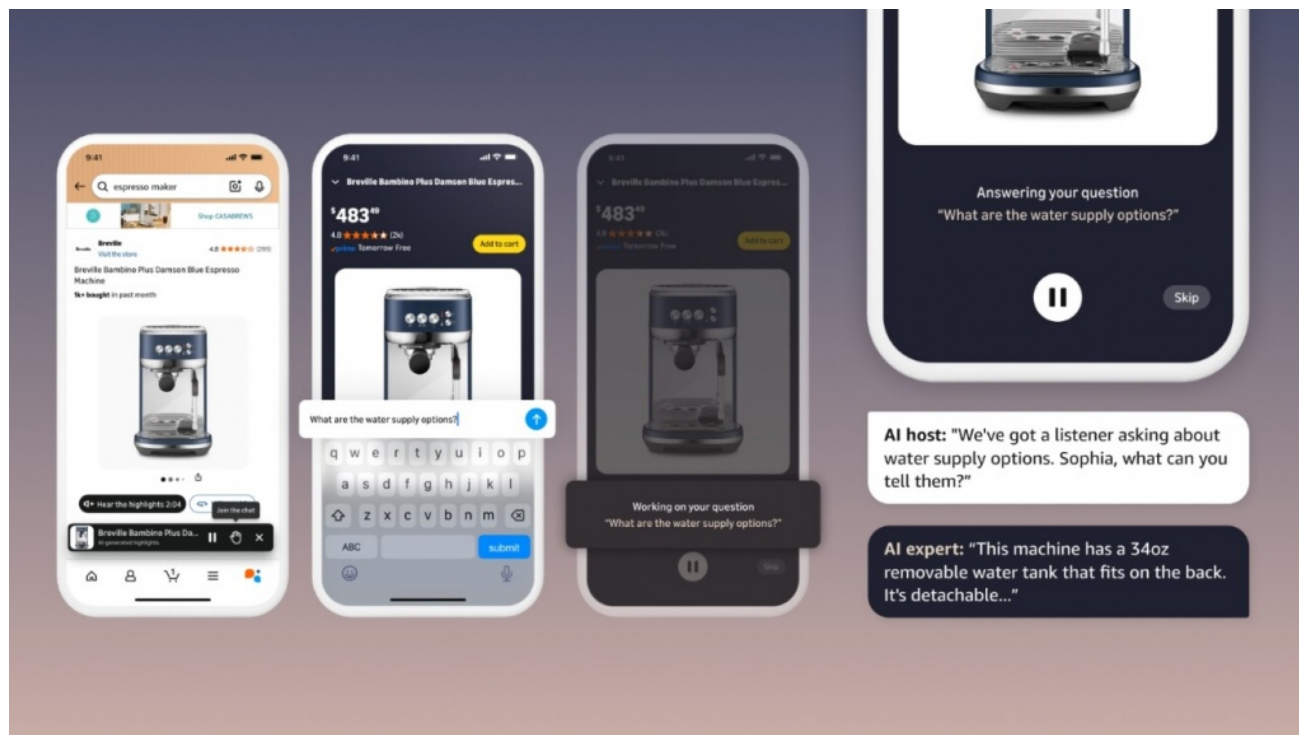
9:41

espresso maker

Shop CASABREWS

Breville
Visit the store

4.8 ★★★★☆ (295)

Breville Bambino Plus Damson Blue Espresso Machine

1k+ bought in past month

Hear the highlights 2:04

Join the chat

Breville Bambino Plus Damson Da...
AI-generated highlights

9:41

Breville Bambino Plus Damson Blue Espres...

$483^{49}$

4.8 ★★★★★ (2k)

prime Tomorrow Free

Add to cart

What are the water supply options?

q w e r t y u i o p
a s d f g h j k l
z x c v b n m

ABC

submit

9:41

Breville Bambino Plus Damson Blue Espres...

$483^{49}$

4.8 ★★★★★ (2k)

prime Tomorrow Free

Add to cart

Working on your question
"What are the water supply options?"

Skip

Answering your question
"What are the water supply options?"

Skip

AI host: "We've got a listener asking about water supply options. Sophia, what can you tell them?"

AI expert: "This machine has a 34oz removable water tank that fits on the back. It's detachable..."